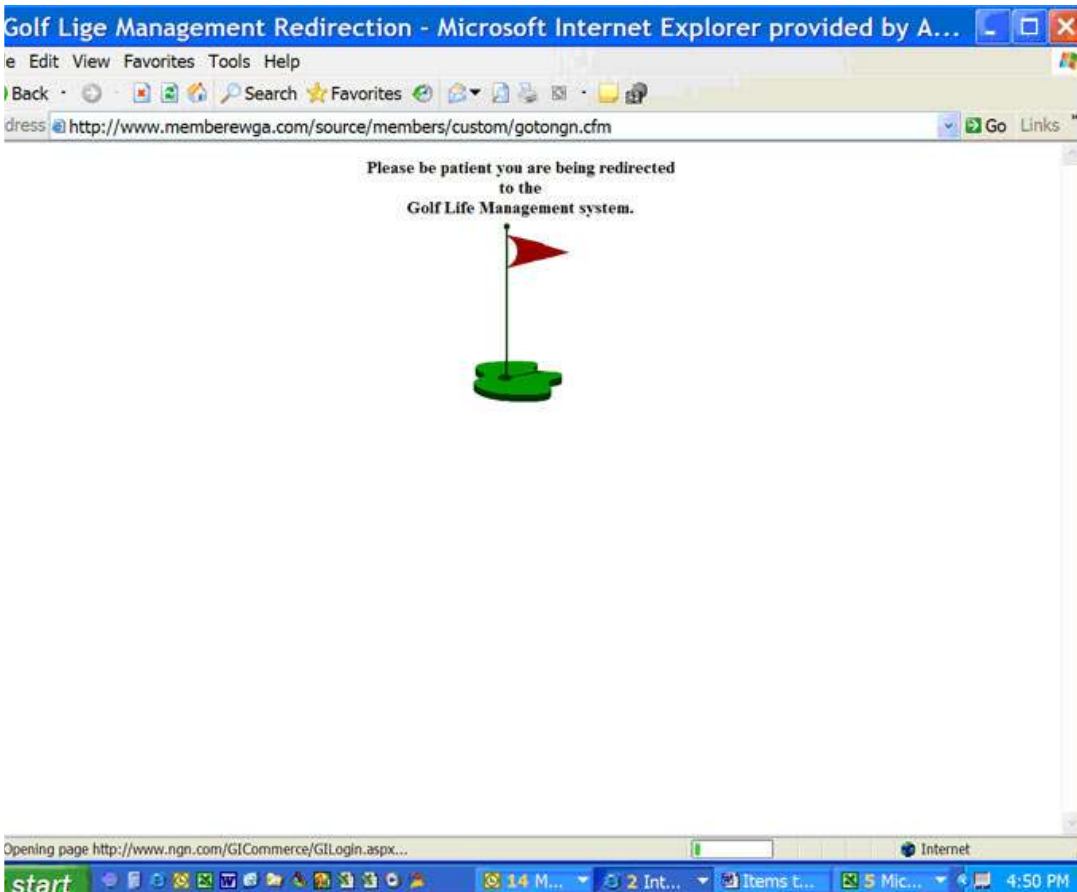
Golf Lige Management Redirection - Microsoft Internet Explorer provided by A...

e Edit View Favorites Tools Help

Back Search Favorites

dress http://www.memberewga.com/source/members/custom/gotongn.cfm Go Links

Please be patient you are being redirected to the Golf Life Management system.

Opening page http://www.ngn.com/GICommerce/GILogin.aspx...

Internet

start 14 M... 2 Int... Items t... 5 Mic... 4:50 PM